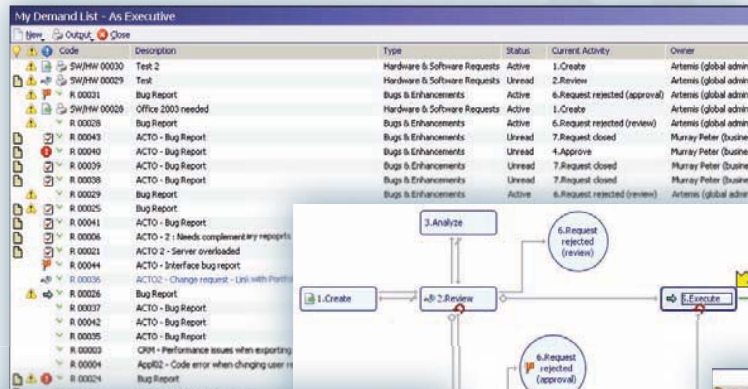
My Demand List - As Executive

New Output Close

| Code | Description | Type | Status | Current Activity | Owner |
|---|---|---|---|---|---|
| SW/HW 00030 | Test 2 | Hardware & Software Requests | Active | 1.Create | Artemis (global admin |
| SW/HW 00029 | Test | Hardware & Software Requests | Unread | 2.Review | Artemis (global admin |
| R 00031 | Bug Report | Bugs & Enhancements | Active | 6.Request rejected (approval) | Artemis (global admin |
| SW/HW 00028 | Office 2003 needed | Hardware & Software Requests | Active | 1.Create | Artemis (global admin |
| R 00028 | Bug Report | Bugs & Enhancements | Active | 6.Request rejected (review) | Artemis (global admin |
| R 00043 | ACTO - Bug Report | Bugs & Enhancements | Unread | 7.Request closed | Murray Peter (busine |
| R 00040 | ACTO - Bug Report | Bugs & Enhancements | Unread | 4.Approve | Murray Peter (busine |
| R 00039 | ACTO - Bug Report | Bugs & Enhancements | Unread | 7.Request closed | Murray Peter (busine |
| R 00038 | ACTO - Bug Report | Bugs & Enhancements | Unread | 7.Request closed | Murray Peter (busine |
| R 00029 | Bug Report | Bugs & Enhancements | Active | 6.Request rejected (review) | Artemis (global admin |
| R 00025 | Bug Report | | | | |
| R 00041 | ACTO - Bug Report | | | | |
| R 00006 | ACTO - 2 : Needs complementary reports | | | | |
| R 00021 | ACTO - Server overloaded | | | | |
| R 00044 | ACTO - Interface bug report | | | | |
| R 00036 | ACTO2 - Change request - Link with Portfo | | | | |
| R 00026 | Bug Report | | | | |
| R 00037 | ACTO - Bug Report | | | | |
| R 00042 | ACTO - Bug Report | | | | |
| R 00035 | ACTO - Bug Report | | | | |
| R 00003 | CRM - Performance issues when exporting | | | | |
| R 00004 | Appl02 - Code error when changing user r | | | | |
| R 00024 | Bug Report | | | | |

3.Analyze

6.Request rejected (review)

1.Create

2.Review

5.Execute

6.Request rejected (approval)